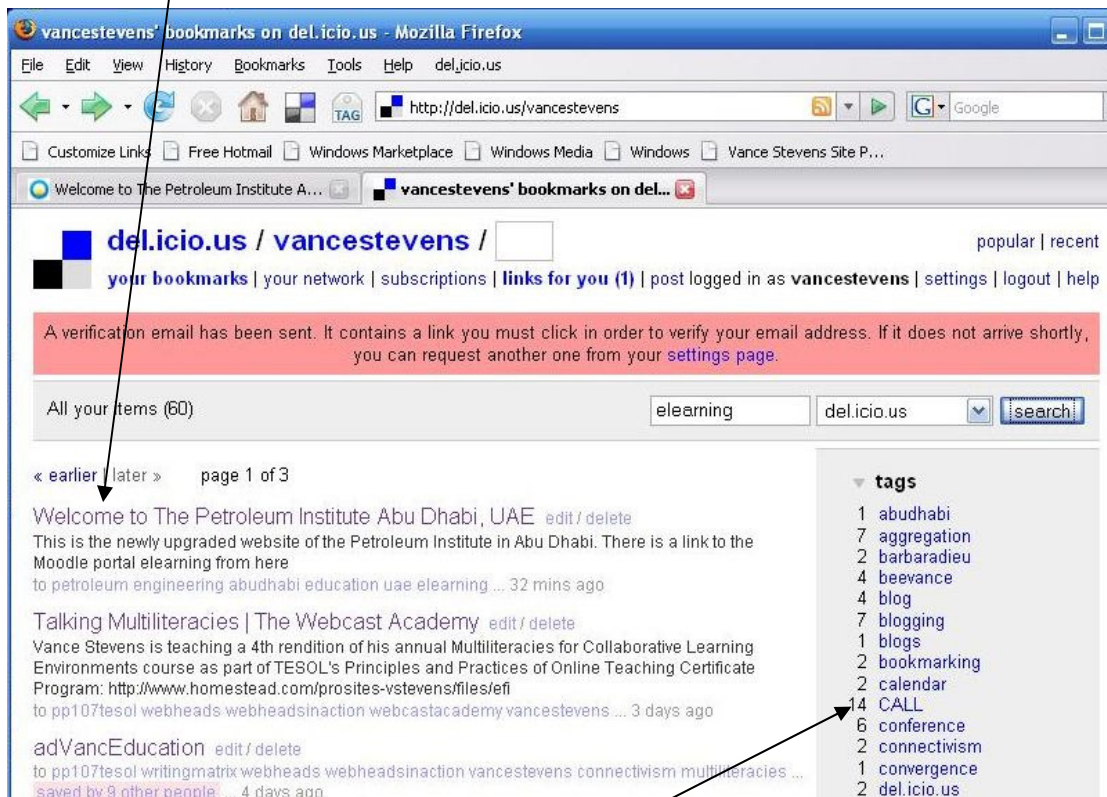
vancestevens' bookmarks on del.icio.us - Mozilla Firefox

File Edit View History Bookmarks Tools Help del.icio.us

TAG http://del.icio.us/vancestevens Google

Customize Links Free Hotmail Windows Marketplace Windows Media Windows Vance Stevens Site P...

Welcome to The Petroleum Institute A... vancestevens' bookmarks on del...

del.icio.us / vancestevens /

popular | recent

your bookmarks | your network | subscriptions | links for you (1) | post logged in as vancestevens | settings | logout | help

A verification email has been sent. It contains a link you must click in order to verify your email address. If it does not arrive shortly, you can request another one from your settings page.

All your items (60)

elearning del.icio.us search

« earlier | later » page 1 of 3

Welcome to The Petroleum Institute Abu Dhabi, UAE edit / delete
This is the newly upgraded website of the Petroleum Institute in Abu Dhabi. There is a link to the Moodle portal elearning from here
to petroleum engineering abudhabi education uae elearning ... 32 mins ago

Talking Multiliteracies | The Webcast Academy edit / delete
Vance Stevens is teaching a 4th rendition of his annual Multiliteracies for Collaborative Learning Environments course as part of TESOL's Principles and Practices of Online Teaching Certificate Program: http://www.homestead.com/prosites-vstevens/files/efi
to pp107tesol webheads webheadsinaction webcastacademy vancestevens ... 3 days ago

adVancEducation edit / delete
to pp107tesol writingmatrix webheads webheadsinaction vancestevens connectivism multiliteracies ...
saved by 9 other people ... 4 days ago

tags
1 abudhabi
7 aggregation
2 barbaradieu
4 beevance
4 blog
7 blogging
1 blogs
2 bookmarking
2 calendar
14 CALL
6 conference
2 connectivism
1 convergence
2 del.icio.us